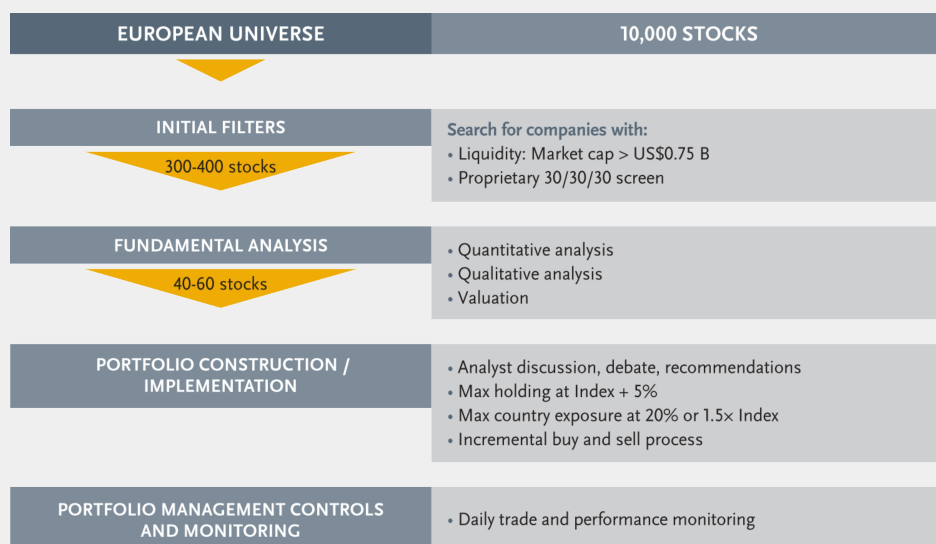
EUROPEAN UNIVERSE

10,000 STOCKS

INITIAL FILTERS

300-400 stocks

Search for companies with:
• Liquidity: Market cap > US$0.75 B
• Proprietary 30/30/30 screen

FUNDAMENTAL ANALYSIS

40-60 stocks

• Quantitative analysis
• Qualitative analysis
• Valuation

PORTFOLIO CONSTRUCTION / IMPLEMENTATION

• Analyst discussion, debate, recommendations
• Max holding at Index + 5%
• Max country exposure at 20% or 1.5× Index
• Incremental buy and sell process

PORTFOLIO MANAGEMENT CONTROLS AND MONITORING

• Daily trade and performance monitoring